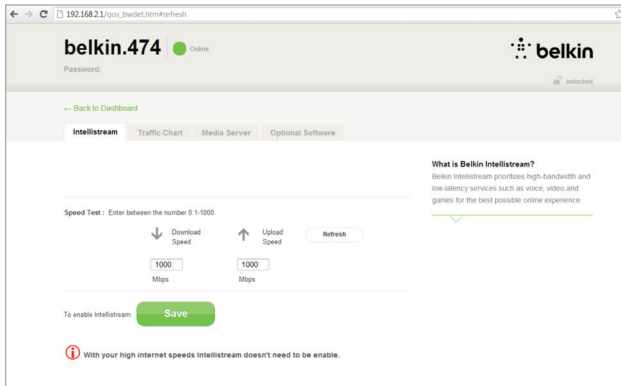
192.168.2.1/qos_bwdet.htm#refresh

belkin.474 Online

Password:

belkin

unlocked

← Back to Dashboard

Intellistream | Traffic Chart | Media Server | Optional Software

What is Belkin Intellistream?

Belkin Intellistream prioritizes high-bandwidth and low-latency services such as voice, video,and games for the best possible online experience.

Speed Test : Enter between the number 0.1-1000.

Download Speed

Upload Speed

Refresh

1000

Mbps

1000

Mbps

To enable Intellistream:

Save

With your high internet speeds Intellistream doesn't need to be enable.